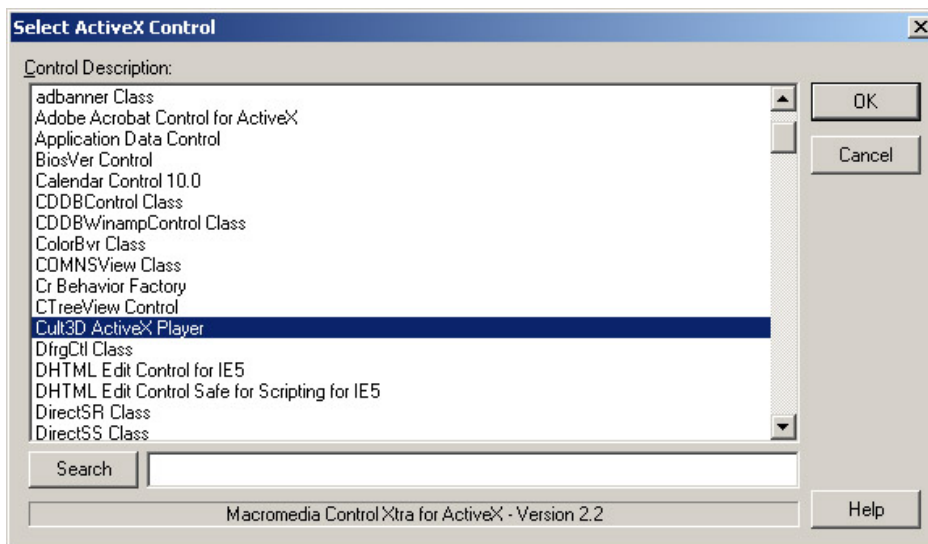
Select ActiveX Control

Control Description:

adbanner Class
Adobe Acrobat Control for ActiveX
Application Data Control
BiosVer Control
Calendar Control 10.0
CDDBControl Class
CDDBWinampControl Class
ColorBvr Class
COMNSView Class
Cr Behavior Factory
CTreeView Control
Cult3D ActiveX Player
DfrgCtl Class
DHTML Edit Control for IE5
DHTML Edit Control Safe for Scripting for IE5
DirectSR Class
DirectSS Class

OK

Cancel

Search

Macromedia Control Xtra for ActiveX - Version 2.2

Help